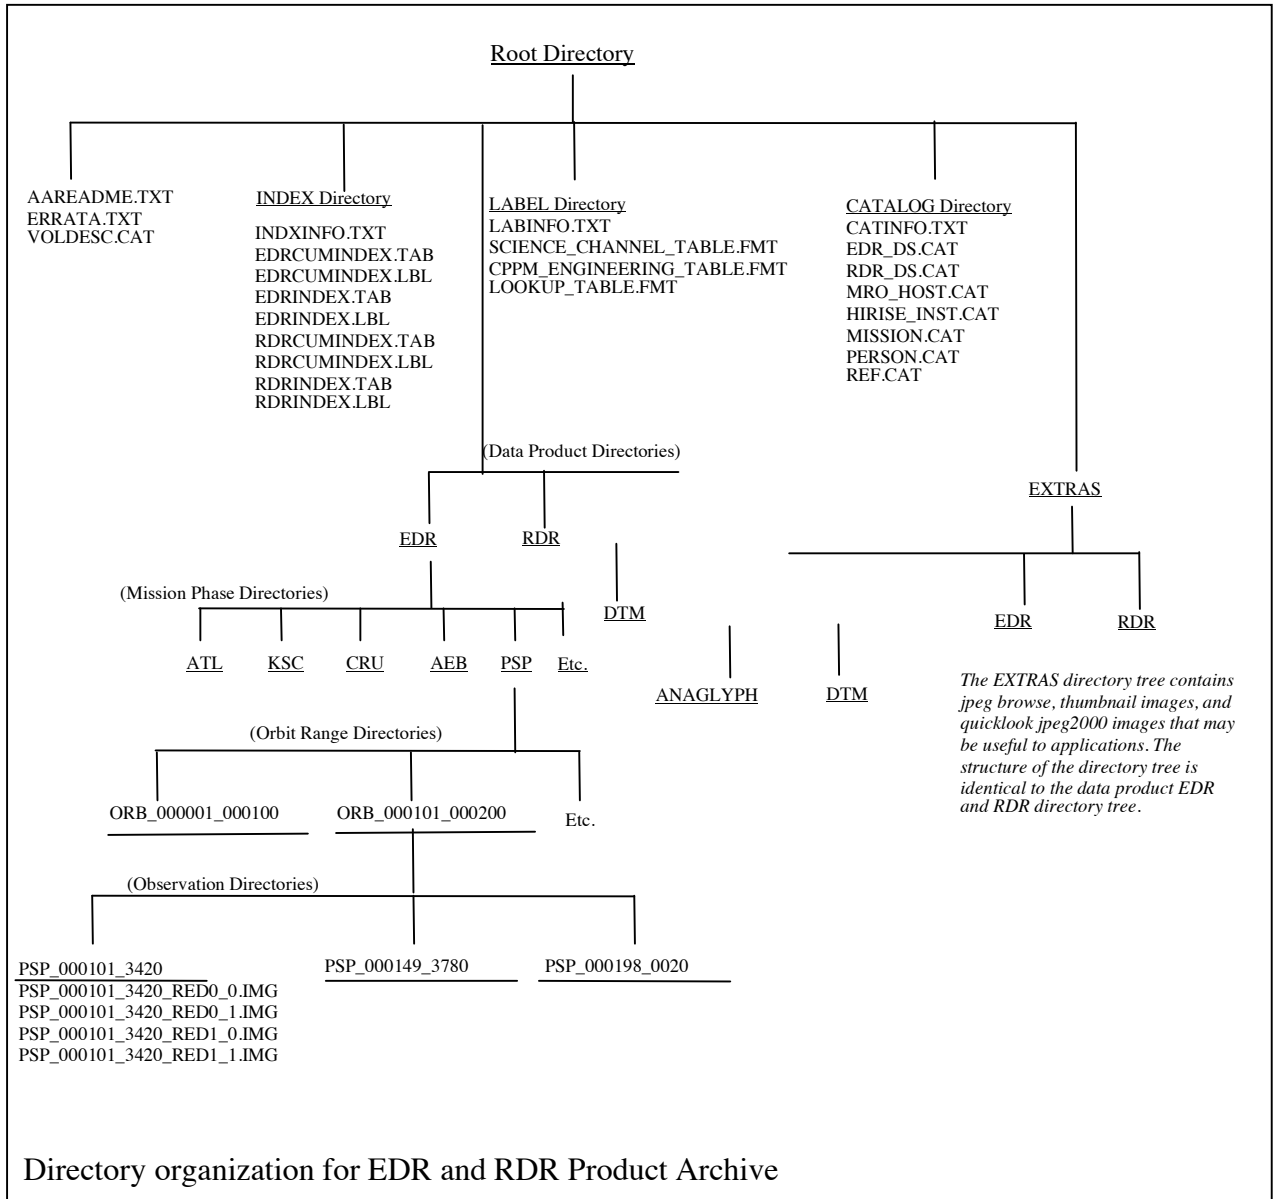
Root Directory

AAREADME.TXT
ERRATA.TXT
VOLDESC.CAT

INDEX Directory
INDXINFO.TXT
EDRCUMINDEX.TAB
EDRCUMINDEX.LBL
EDRINDEX.TAB
EDRINDEX.LBL
RDRCUMINDEX.TAB
RDRCUMINDEX.LBL
RDRINDEX.TAB
RDRINDEX.LBL

LABEL Directory
LABINFO.TXT
SCIENCE_CHANNEL_TABLE.FMT
CPPM_ENGINEERING_TABLE.FMT
LOOKUP_TABLE.FMT

CATALOG Directory
CATINFO.TXT
EDR_DS.CAT
RDR_DS.CAT
MRO_HOST.CAT
HIRISE_INST.CAT
MISSION.CAT
PERSON.CAT
REF.CAT

(Data Product Directories)

EDR RDR DTM

EXTRAS

EDR RDR

ANAGLYPH DTM

(Mission Phase Directories)

ATL KSC CRU AEB PSP Etc.

The EXTRAS directory tree contains jpeg browse, thumbnail images, and quicklook jpeg2000 images that may be useful to applications. The structure of the directory tree is identical to the data product EDR and RDR directory tree.

(Orbit Range Directories)

ORB_000001_000100 ORB_000101_000200 Etc.

(Observation Directories)

PSP_000101_3420
PSP_000101_3420_RED0_0.IMG
PSP_000101_3420_RED0_1.IMG
PSP_000101_3420_RED1_0.IMG
PSP_000101_3420_RED1_1.IMG

PSP_000149_3780

PSP_000198_0020

Directory organization for EDR and RDR Product Archive